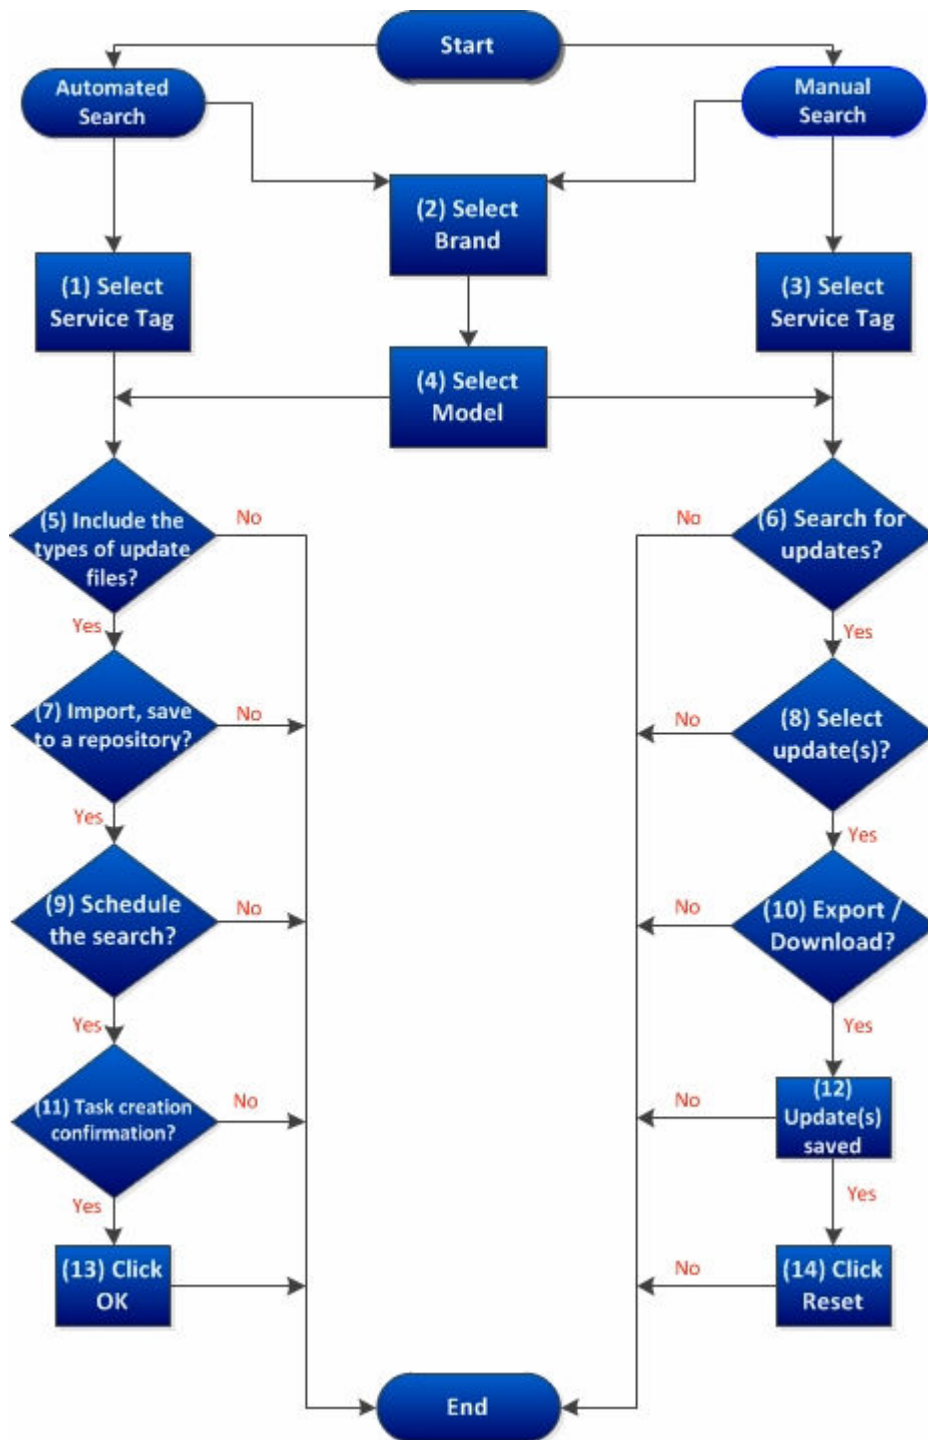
Start

Automated Search

Manual Search

(2) Select Brand

(1) Select Service Tag

(3) Select Service Tag

(4) Select Model

(5) Include the types of update files?

No

No

(6) Search for updates?

Yes

Yes

(7) Import, save to a repository?

No

No

(8) Select update(s)?

Yes

Yes

(9) Schedule the search?

No

No

(10) Export / Download?

Yes

Yes

(11) Task creation confirmation?

No

No

(12) Update(s) saved

Yes

Yes

(13) Click OK

No

(14) Click Reset

End